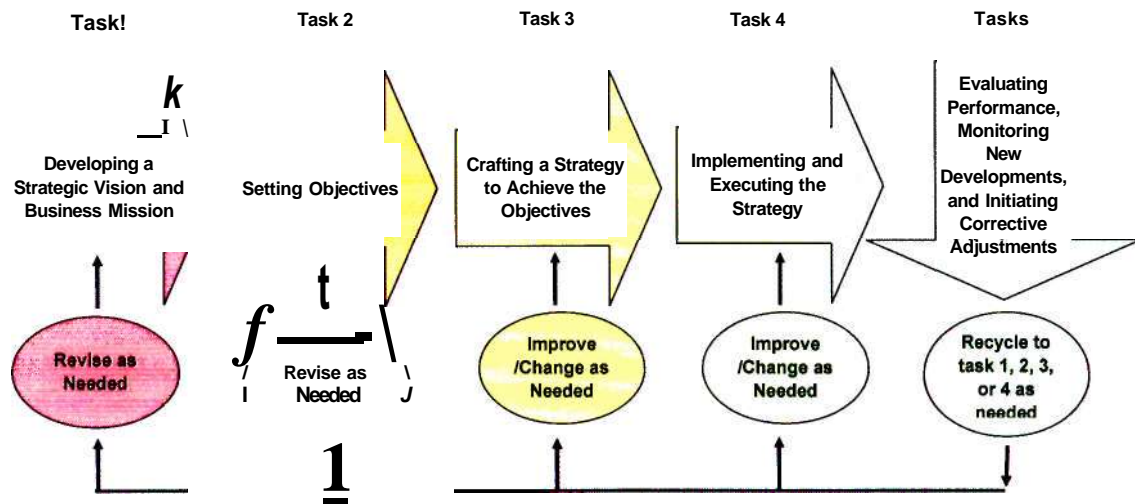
Task!

Task 2

Task 3

Task 4

Tasks

k

I \

Developing a Strategic Vision and Business Mission

Setting Objectives

Crafting a Strategy to Achieve the Objectives

Implementing and Executing the Strategy

Evaluating Performance, Monitoring New Developments, and Initiating Corrective Adjustments

t

f

Revise as Needed

/ I

Revise as Needed

\ J

Improve /Change as Needed

Improve /Change as Needed

Recycle to task 1, 2, 3, or 4 as needed

1